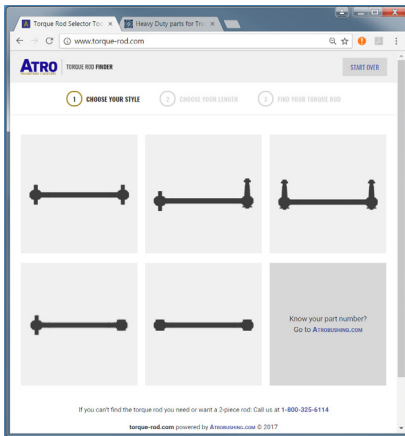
Torque Rod Selector Too ×
Heavy Duty parts for Tru ×

www.torque-rod.com

ATRO
TORQUE ROD FINDER
START OVER

1 CHOOSE YOUR STYLE
2 CHOOSE YOUR LENGTH
3 FIND YOUR TORQUE ROD

Know your part number? Go to ATROBUSHING.COM

If you can't find the torque rod you need or want a 2-piece rod: Call us at 1-800-325-6114

torque-rod.com powered by ATROBUSHING.COM © 2017